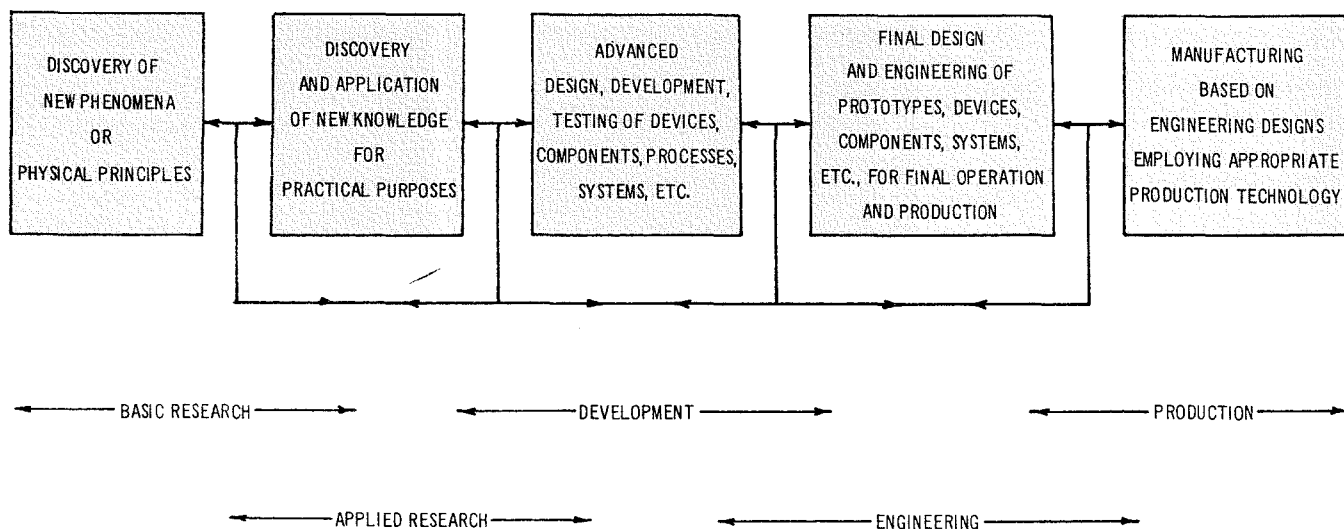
DISCOVERY OF NEW PHENOMENA OR PHYSICAL PRINCIPLES

DISCOVERY AND APPLICATION OF NEW KNOWLEDGE FOR PRACTICAL PURPOSES

ADVANCED DESIGN, DEVELOPMENT, TESTING OF DEVICES, COMPONENTS, PROCESSES, SYSTEMS, ETC.

FINAL DESIGN AND ENGINEERING OF PROTOTYPES, DEVICES, COMPONENTS, SYSTEMS, ETC., FOR FINAL OPERATION AND PRODUCTION

MANUFACTURING BASED ON ENGINEERING DESIGNS EMPLOYING APPROPRIATE PRODUCTION TECHNOLOGY

BASIC RESEARCH

DEVELOPMENT

PRODUCTION

APPLIED RESEARCH

ENGINEERING